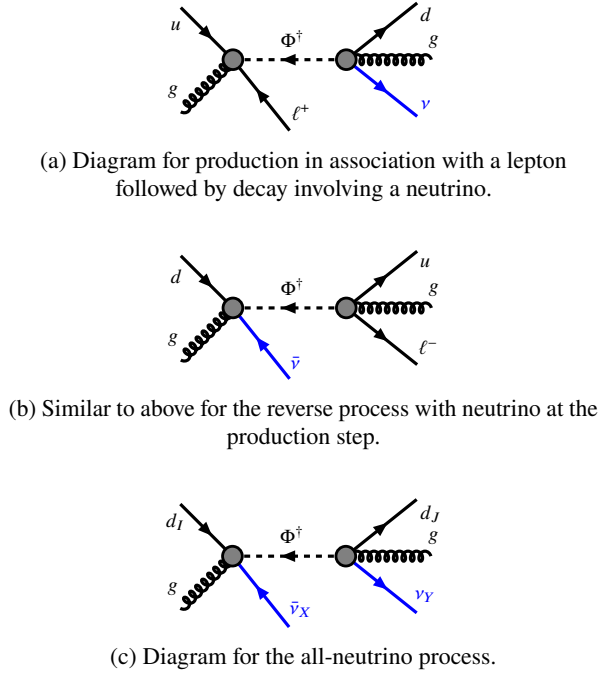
$u$
$\Phi^\dagger$
$d$
$g$
$g$
$\ell^+$
$\nu$

(a) Diagram for production in association with a lepton followed by decay involving a neutrino.

$d$
$\Phi^\dagger$
$u$
$g$
$g$
$\bar{\nu}$
$\ell^-$

(b) Similar to above for the reverse process with neutrino at the production step.

$d_I$
$\Phi^\dagger$
$d_J$
$g$
$g$
$\bar{\nu}_X$
$\nu_Y$

(c) Diagram for the all-neutrino process.